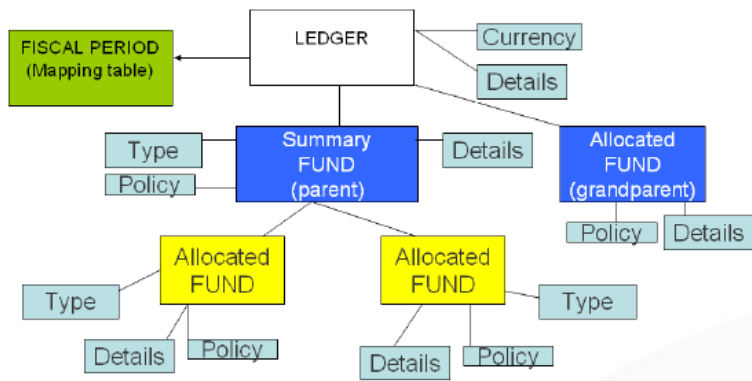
LEDGER

Currency

Details

FISCAL PERIOD (Mapping table)

Type

Policy

Summary FUND (parent)

Details

Allocated FUND (grandparent)

Policy

Details

Allocated FUND

Type

Details

Policy

Allocated FUND

Type

Details

Policy